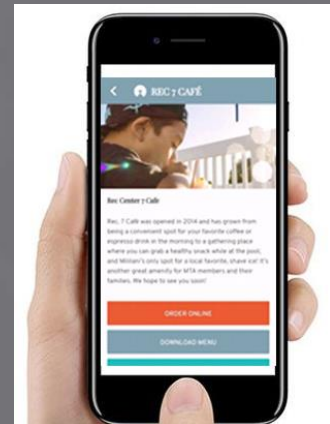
REC 7 CAFÉ

Rec. Center 7 Café

Rec. 7 Café was opened in 2014 and has grown from being a convenient spot for your favorite coffee or espresso drink in the morning to a gathering place where you can grab a healthy snack while at the pool, and Miliani's only spot for a local favorite, shave ice! It's another great amenity for MTA members and their families. We hope to see you soon!

ORDER ONLINE

DOWNLOAD MENU